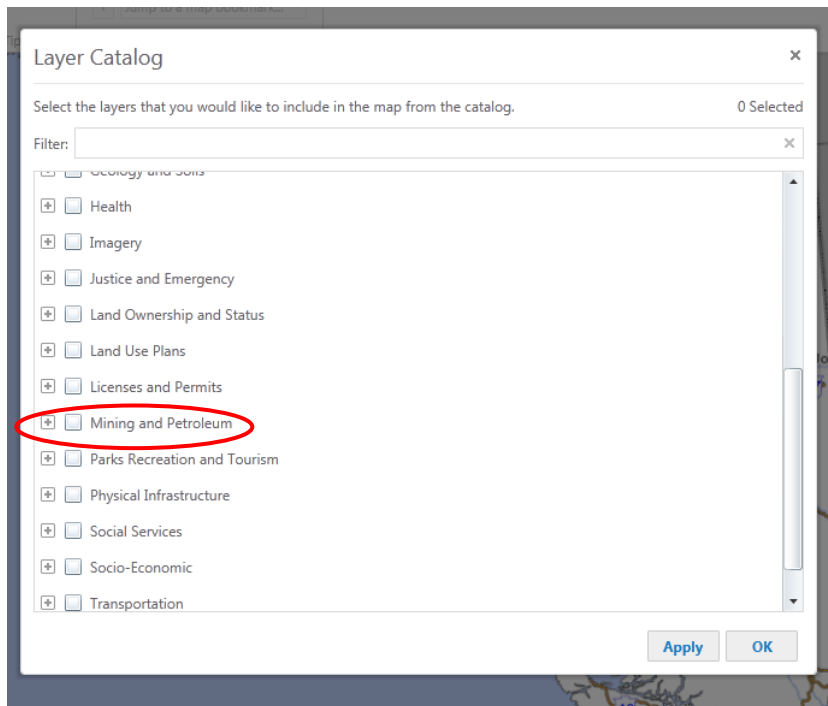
Jump to a map bookmark...

Layer Catalog

×

Select the layers that you would like to include in the map from the catalog.

0 Selected

Filter:

×

Geology and Soils

Health

Imagery

Justice and Emergency

Land Ownership and Status

Land Use Plans

Licenses and Permits

Mining and Petroleum

Parks Recreation and Tourism

Physical Infrastructure

Social Services

Socio-Economic

Transportation

Apply

OK